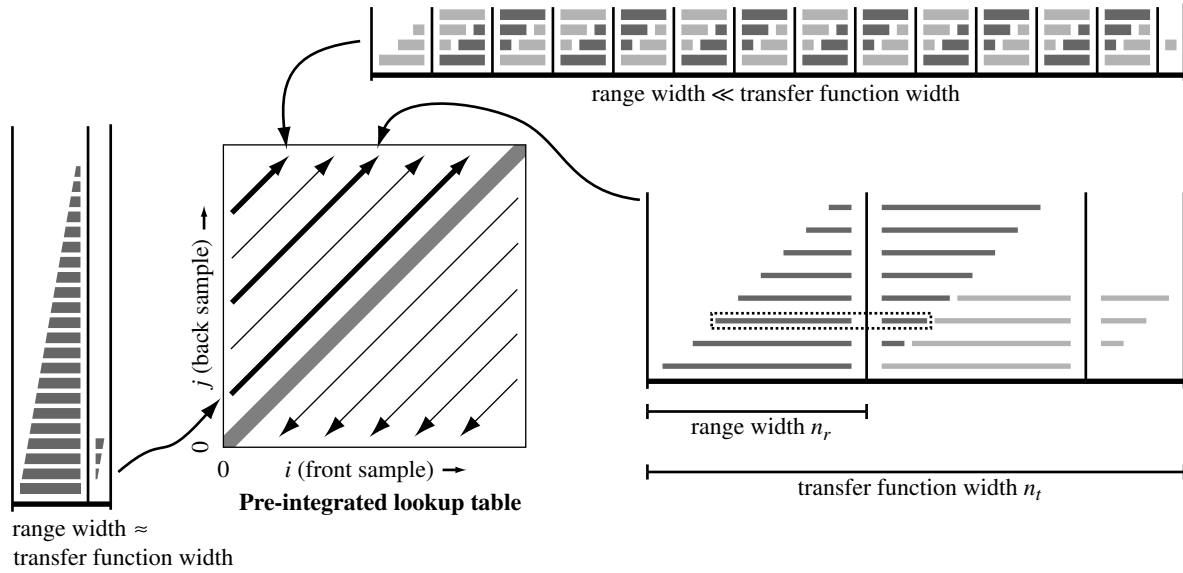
range width $\ll$ transfer function width

$j$ (back sample) →

0

0

$i$ (front sample) →

Pre-integrated lookup table

range width $\approx$ transfer function width

range width $n_r$

transfer function width $n_t$